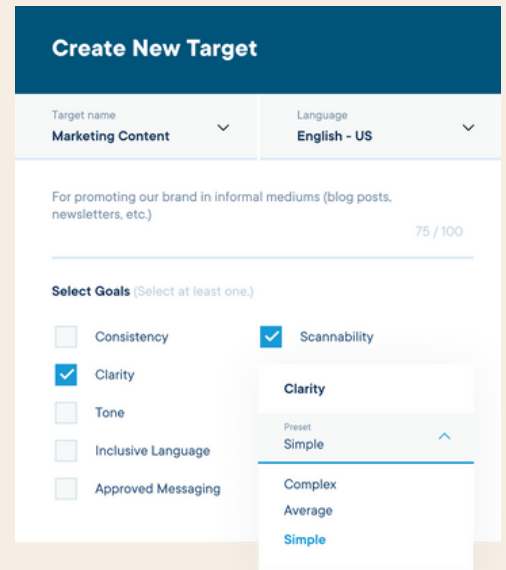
Create New Target

Target name
Marketing Content

Language
English - US

For promoting our brand in informal mediums (blog posts, newsletters, etc.)

75 / 100

Select Goals (Select at least one.)

Consistency

Scannability

Clarity

Tone

Inclusive Language

Approved Messaging

Clarity

Preset
Simple

Complex
Average
Simple